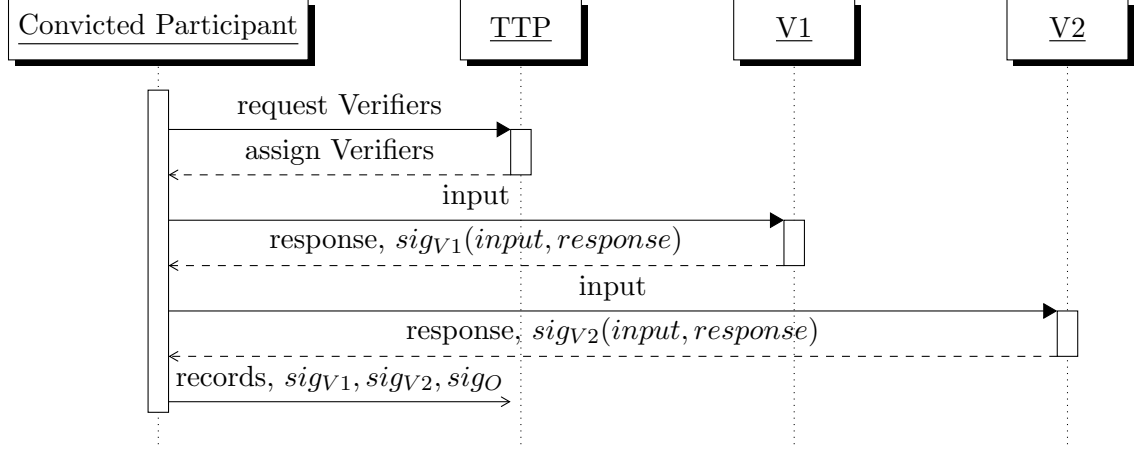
Convicted Participant

TTP

V1

V2

request Verifiers

assign Verifiers

input

response, $sig_{V1}(input, response)$

input

response, $sig_{V2}(input, response)$

records, $sig_{V1}, sig_{V2}, sig_{O}$